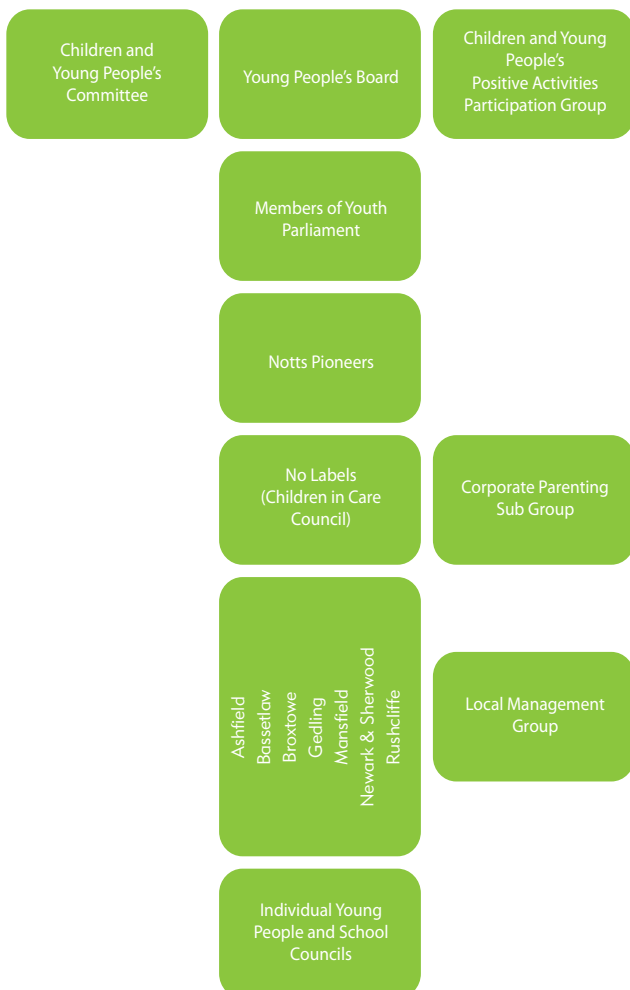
Children and Young People's Committee

Young People's Board

Children and Young People's Positive Activities Participation Group

Members of Youth Parliament

Notts Pioneers

No Labels (Children in Care Council)

Corporate Parenting Sub Group

Ashfield
Bassetlaw
Broxtowe
Gedling
Mansfield
Newark & Sherwood
Rushcliffe

Local Management Group

Individual Young People and School Councils